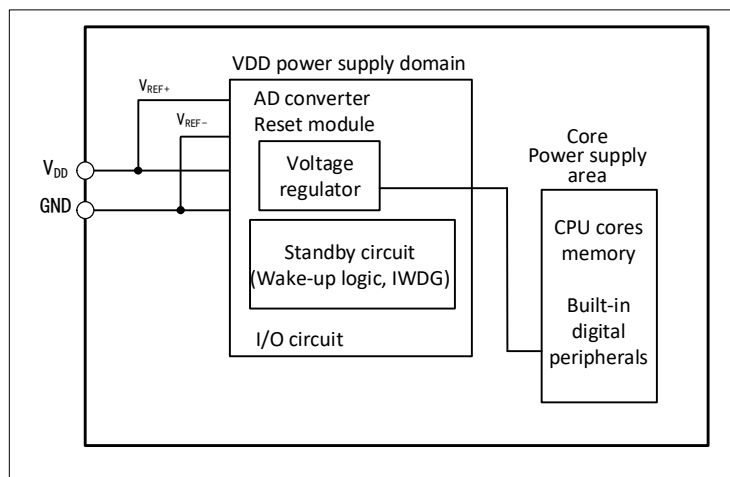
VDD power supply domain

$V_{REF+}$

AD converter

$V_{REF-}$

Reset module

$V_{DD}$

GND

Voltage regulator

Core Power supply area

CPU cores memory

Built-in digital peripherals

Standby circuit (Wake-up logic, IWDG)

I/O circuit